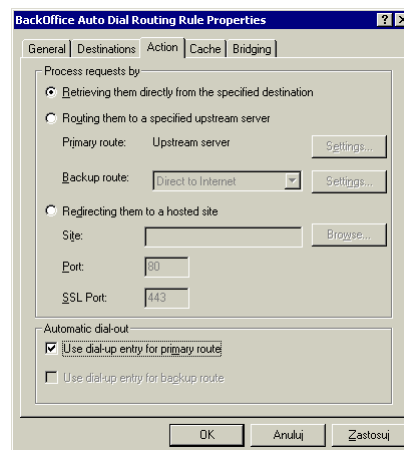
BackOffice Auto Dial Routing Rule Properties

? X

General | Destinations | Action | Cache | Bridging

Process requests by

Retrieving them directly from the specified destination

Routing them to a specified upstream server

Primary route: Upstream server

Settings...

Backup route: Direct to Internet

Settings...

Redirecting them to a hosted site

Site:

Browse...

Port: 80

SSL Port: 443

Automatic dial-out

Use dial-up entry for primary route

Use dial-up entry for backup route

OK

Anuluj

Zastosuj